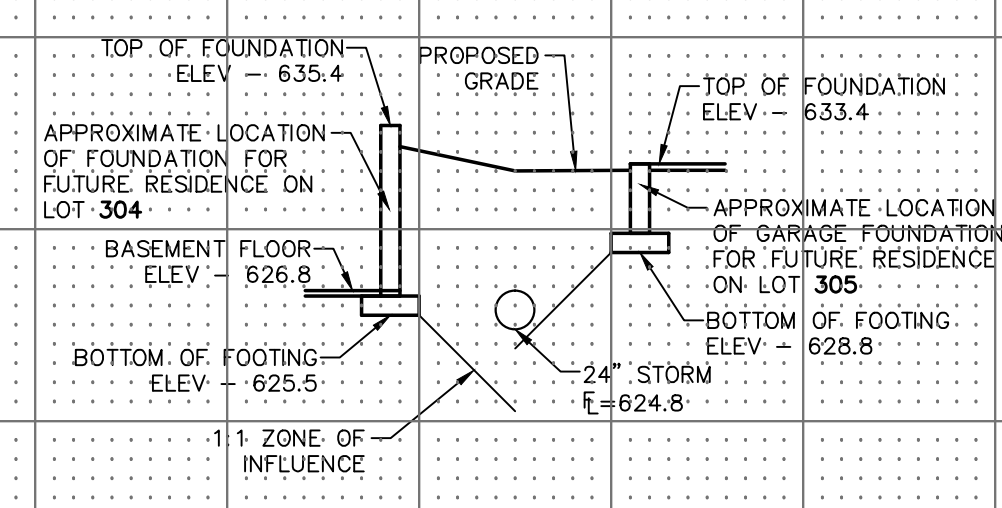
TOP OF FOUNDATION
ELEV – 635.4

PROPOSED
GRADE

TOP OF FOUNDATION
ELEV – 633.4

APPROXIMATE LOCATION
OF FOUNDATION FOR
FUTURE RESIDENCE ON
LOT 304

APPROXIMATE LOCATION
OF GARAGE FOUNDATION
FOR FUTURE RESIDENCE
ON LOT 305

BASEMENT FLOOR
ELEV – 626.8

BOTTOM OF FOOTING
ELEV – 628.8

BOTTOM OF FOOTING
ELEV – 625.5

24" STORM
FL=624.8

1:1 ZONE OF
INFLUENCE